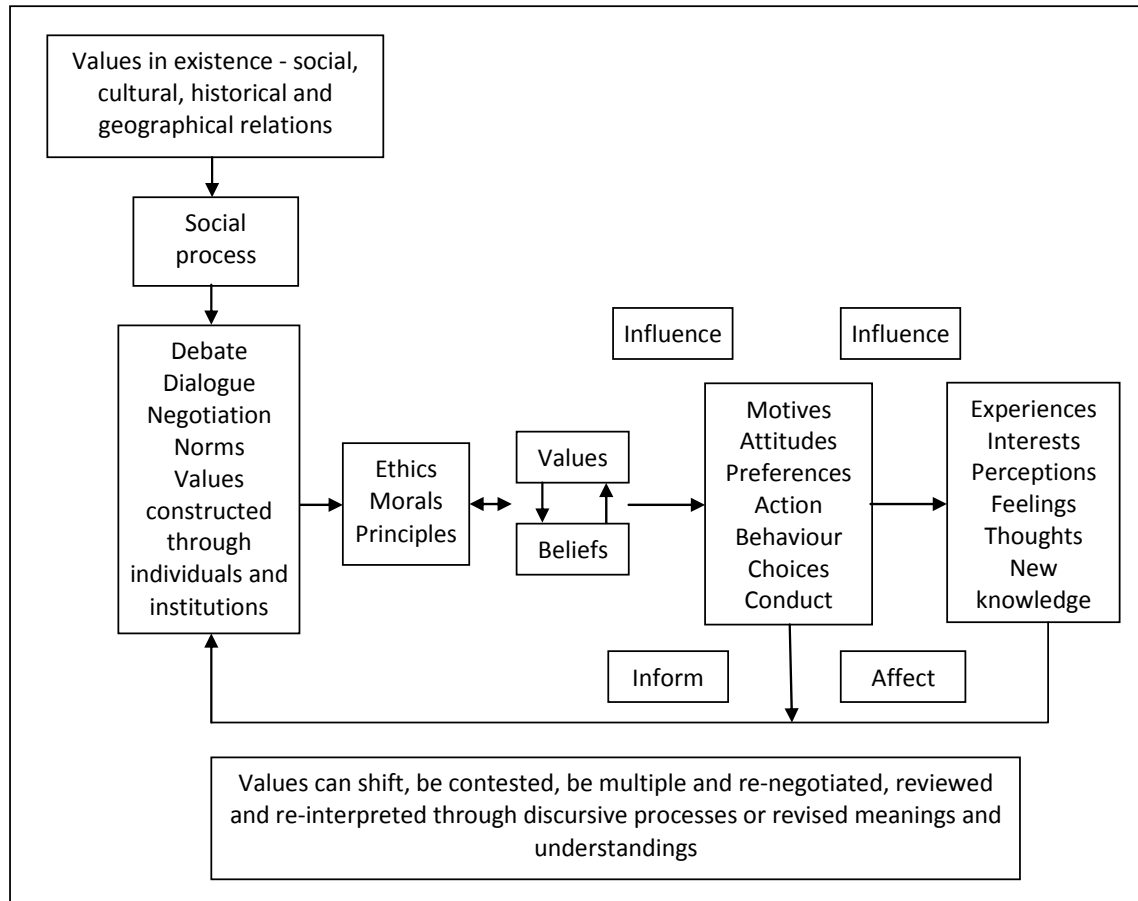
Values in existence - social, cultural, historical and geographical relations

Social process

Debate
Dialogue
Negotiation
Norms
Values constructed through individuals and institutions

Ethics
Morals
Principles

Values

Beliefs

Influence

Influence

Motives
Attitudes
Preferences
Action
Behaviour
Choices
Conduct

Experiences
Interests
Perceptions
Feelings
Thoughts
New knowledge

Inform

Affect

Values can shift, be contested, be multiple and re-negotiated, reviewed and re-interpreted through discursive processes or revised meanings and understandings